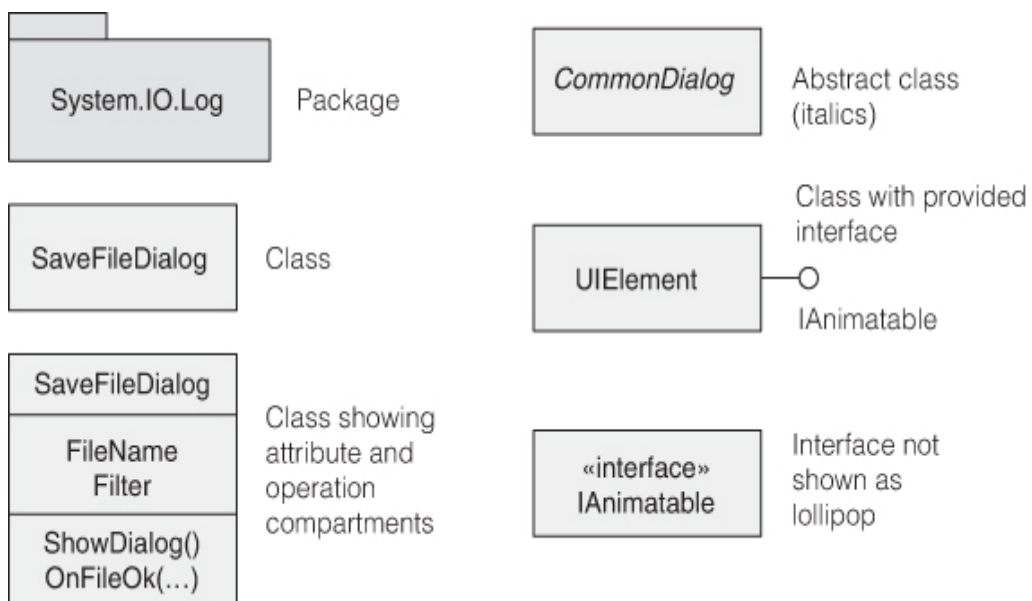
System.IO.Log

Package

SaveFileDialog

Class

SaveFileDialog

FileName
Filter

ShowDialog()
OnFileOk(…)

Class showing attribute and operation compartments

*CommonDialog*

Abstract class (italics)

Class with provided interface

UIElement

IAnimatable

«interface»
IAnimatable

Interface not shown as lollipop